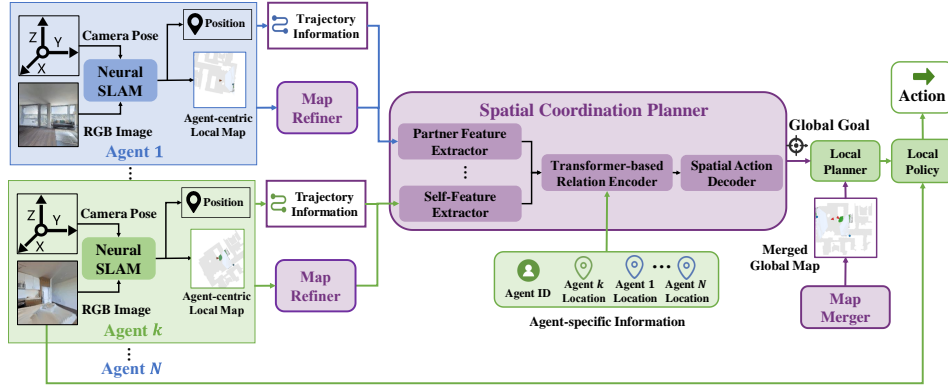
Z
Y
X
Camera Pose
Position
Trajectory Information
Neural SLAM
RGB Image
Agent-centric Local Map
Map Refiner
Agent 1
⋮
Z
Y
X
Camera Pose
Position
Trajectory Information
Neural SLAM
RGB Image
Agent-centric Local Map
Map Refiner
Agent $k$
⋮
Agent $N$

Spatial Coordination Planner
Partner Feature Extractor
⋮
Self-Feature Extractor
Transformer-based Relation Encoder
Spatial Action Decoder

Agent ID
Agent $k$ Location
Agent 1 Location
• • •
Agent $N$ Location
Agent-specific Information

Global Goal
Local Planner
Local Policy
Action
Merged Global Map
Map Merger